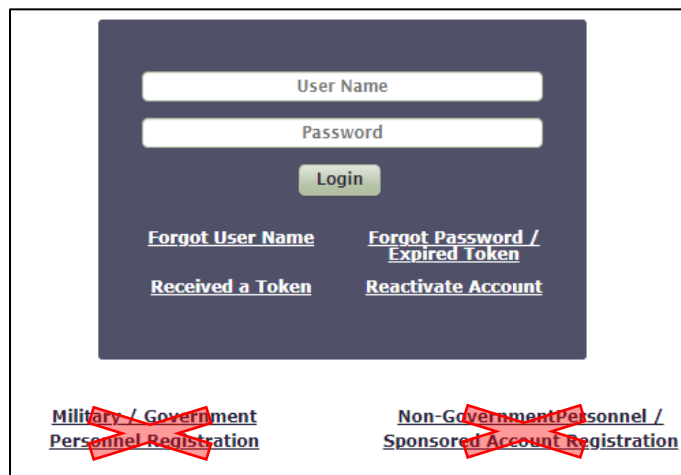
User Name

Password

Login

Forgot User Name

Forgot Password / Expired Token

Received a Token

Reactivate Account

Military / Government Personnel Registration

Non-GovernmentPersonnel / Sponsored Account Registration